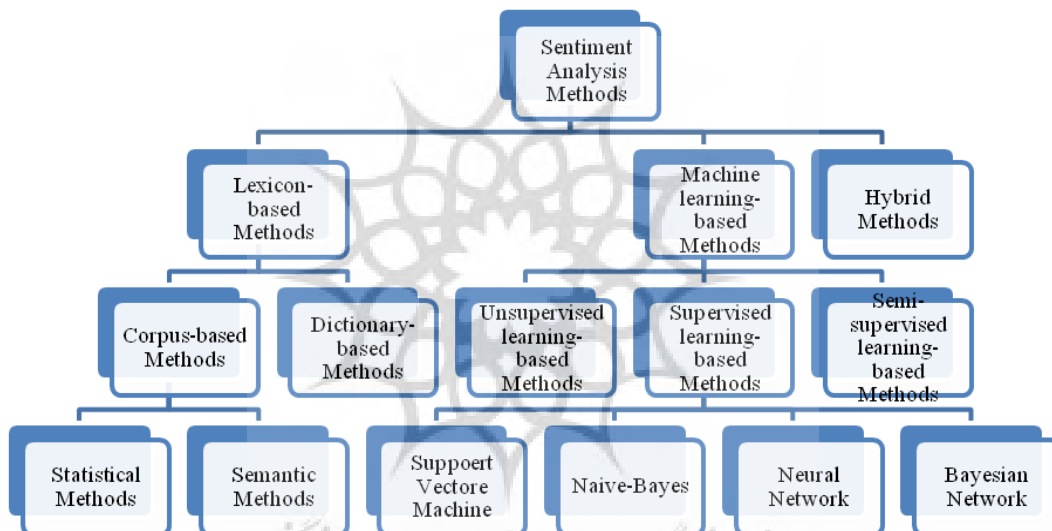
Sentiment Analysis Methods

Lexicon-based Methods

Machine learning-based Methods

Hybrid Methods

Corpus-based Methods

Dictionary-based Methods

Unsupervised learning-based Methods

Supervised learning-based Methods

Semi-supervised learning-based Methods

Statistical Methods

Semantic Methods

Suppoert Vectore Machine

Naive-Bayes

Neural Network

Bayesian Network